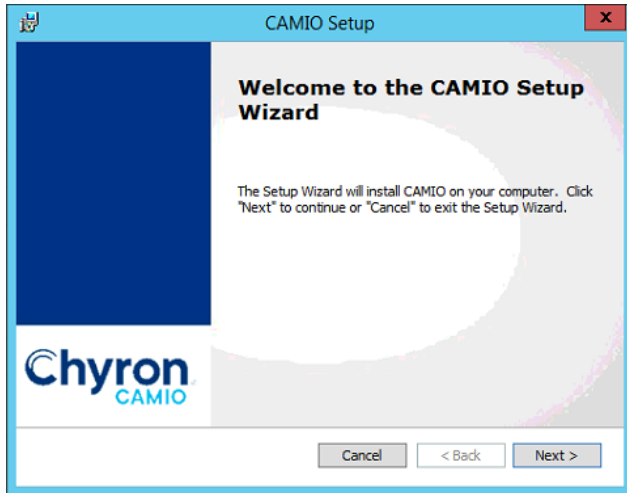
CAMIO Setup

x

Welcome to the CAMIO Setup Wizard

The Setup Wizard will install CAMIO on your computer. Click "Next" to continue or "Cancel" to exit the Setup Wizard.

Chyron
CAMIO

Cancel

< Back

Next >